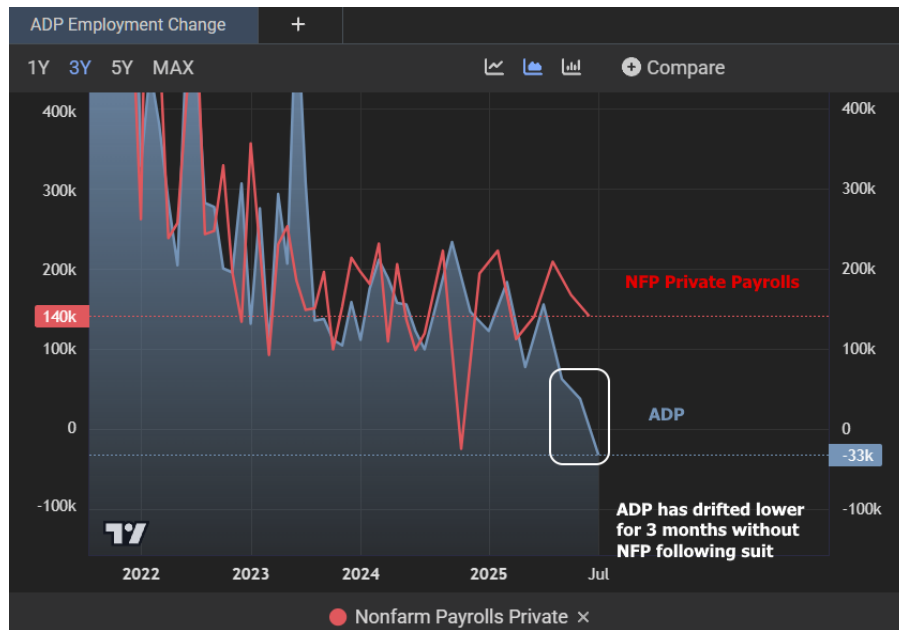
ADP Employment Change +

1Y 3Y 5Y MAX

Compare

400k
300k
200k
140k
100k
0
-100k

400k
300k
200k
100k
0
-33k
-100k

NFP Private Payrolls

ADP

ADP has drifted lower for 3 months without NFP following suit

2022 2023 2024 2025 Jul

Nonfarm Payrolls Private ×